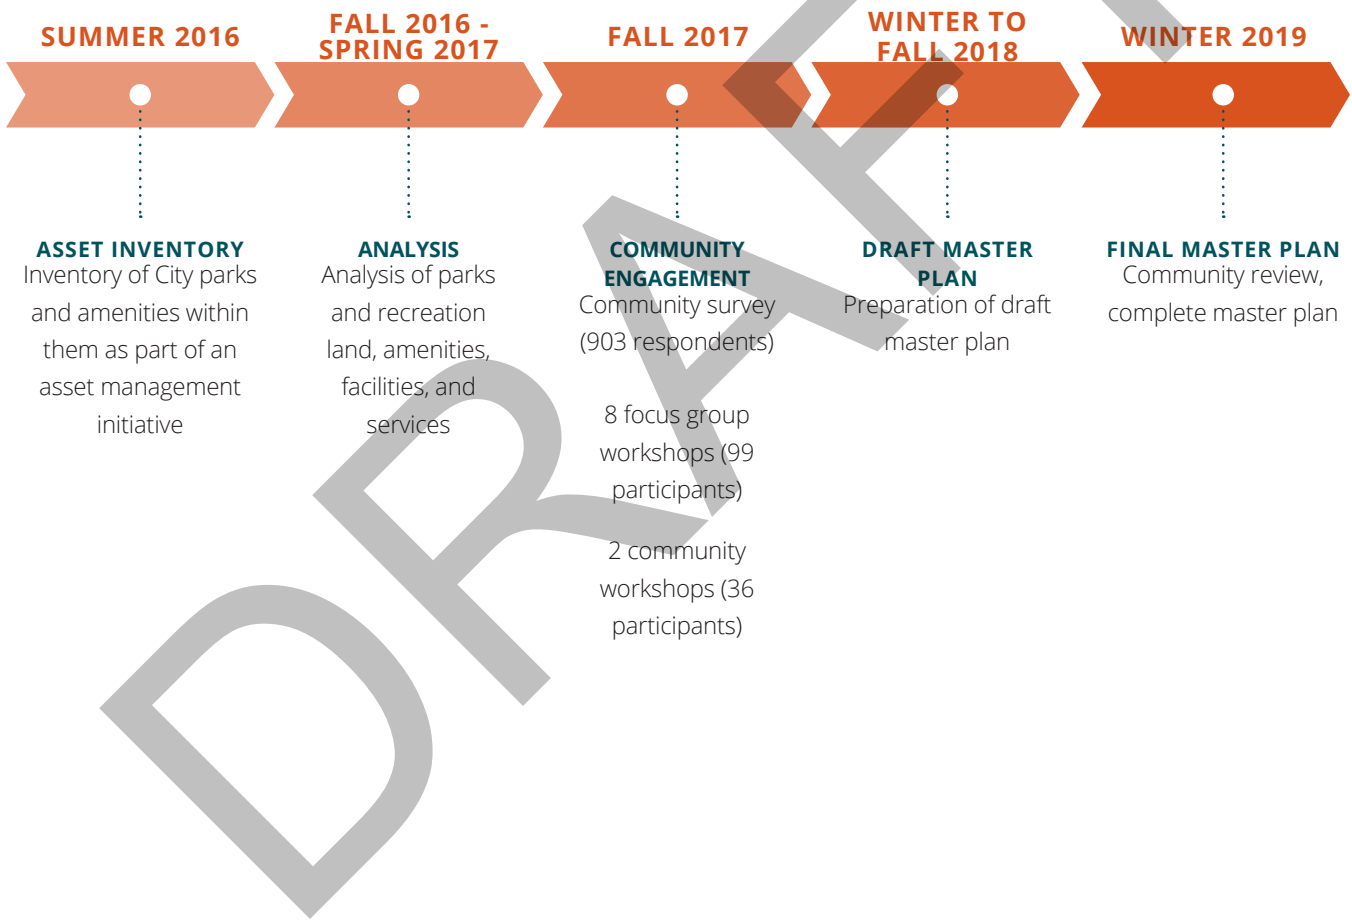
SUMMER 2016

FALL 2016 - SPRING 2017

FALL 2017

WINTER TO FALL 2018

WINTER 2019

ASSET INVENTORY
Inventory of City parks and amenities within them as part of an asset management initiative

ANALYSIS
Analysis of parks and recreation land, amenities, facilities, and services

COMMUNITY ENGAGEMENT
Community survey (903 respondents)

8 focus group workshops (99 participants)

2 community workshops (36 participants)

DRAFT MASTER PLAN
Preparation of draft master plan

FINAL MASTER PLAN
Community review, complete master plan

DRAFT